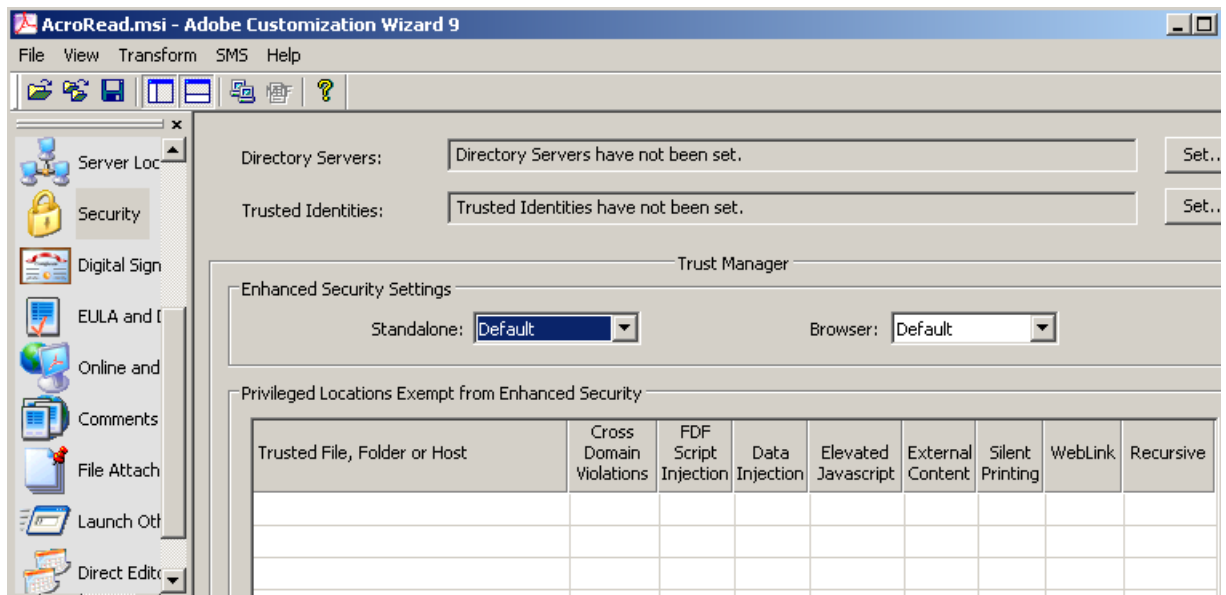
AcroRead.msi - Adobe Customization Wizard 9

File View Transform SMS Help

Server Loc
Security
Digital Sign
EULA and I
Online and
Comments
File Attach
Launch Oth
Direct Edit

Directory Servers: Directory Servers have not been set. Set..

Trusted Identities: Trusted Identities have not been set. Set..

Trust Manager

Enhanced Security Settings

Standalone: Default

Browser: Default

Privileged Locations Exempt from Enhanced Security

| Trusted File, Folder or Host | Cross Domain Violations | FDF Script Injection | Data Injection | Elevated Javascript | External Content | Silent Printing | WebLink | Recursive |
|---|---|---|---|---|---|---|---|---|
| | | | | | | | | |
| | | | | | | | | |
| | | | | | | | | |